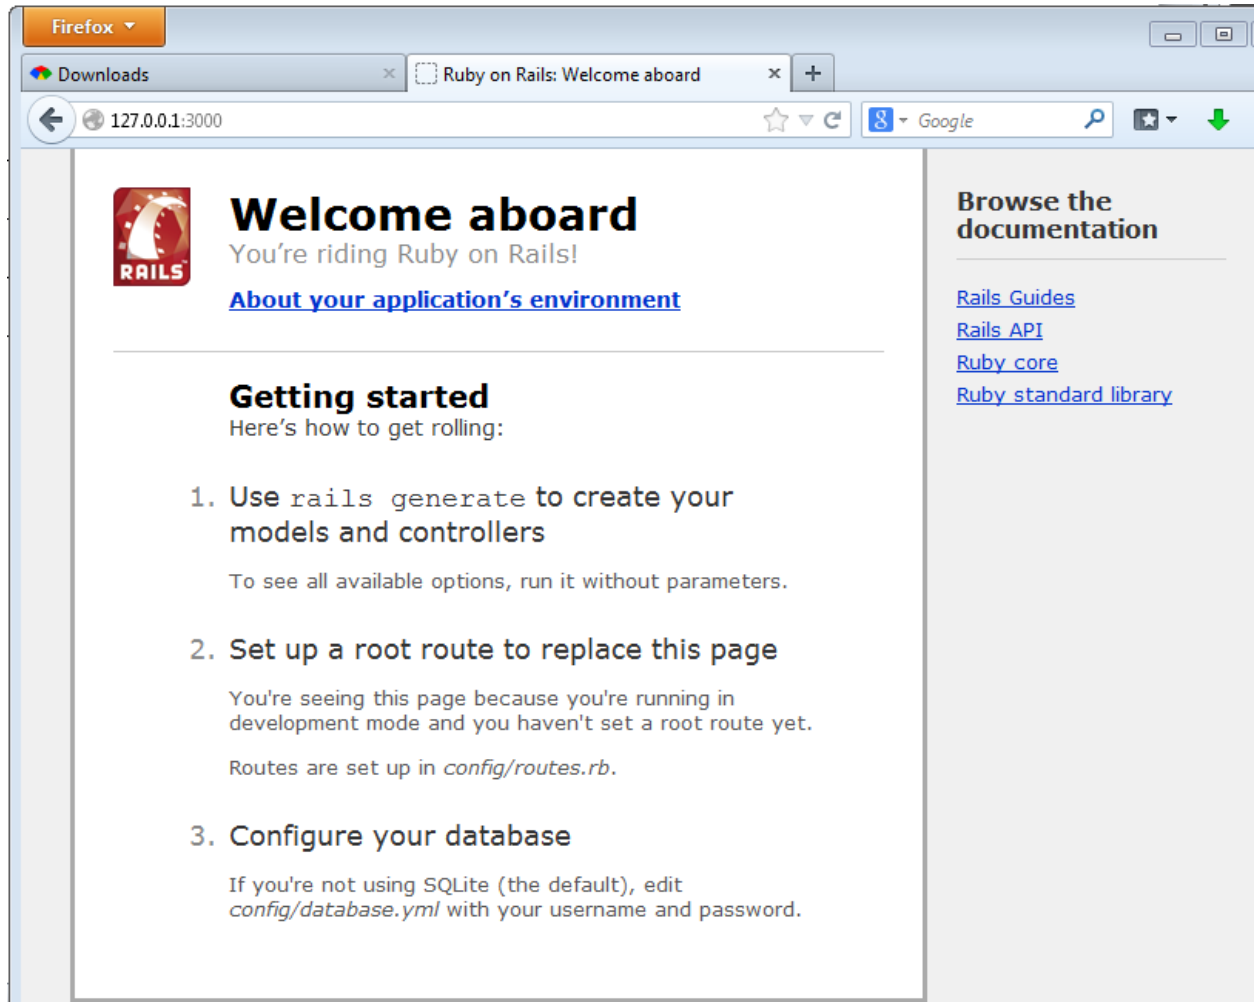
Firefox

Downloads

Ruby on Rails: Welcome aboard

127.0.0.1:3000

Google

RAILS

Welcome aboard

You're riding Ruby on Rails!

About your application's environment

Getting started

Here's how to get rolling:

1. Use `rails generate` to create your models and controllers

To see all available options, run it without parameters.

2. Set up a root route to replace this page

You're seeing this page because you're running in development mode and you haven't set a root route yet.

Routes are set up in *config/routes.rb*.

3. Configure your database

If you're not using SQLite (the default), edit *config/database.yml* with your username and password.

Browse the documentation

Rails Guides

Rails API

Ruby core

Ruby standard library